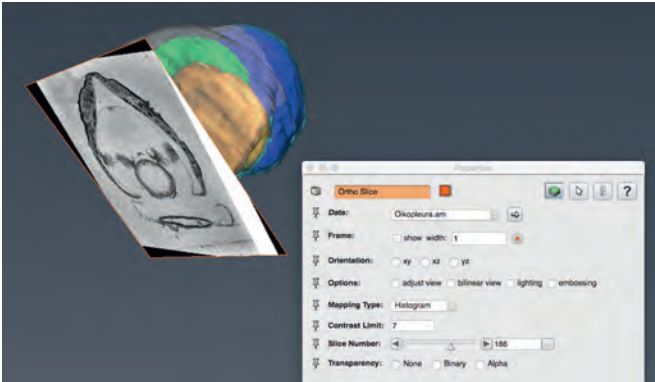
Properties

Ortho Slice

?

Data: Oikopleura.am

Frame: show width: 1

Orientation: xy xz yz

Options: adjust view bilinear view lighting embossing

Mapping Type: Histogram

Contrast Limit: 7

Slice Number: 188

Transparency: None Binary Alpha